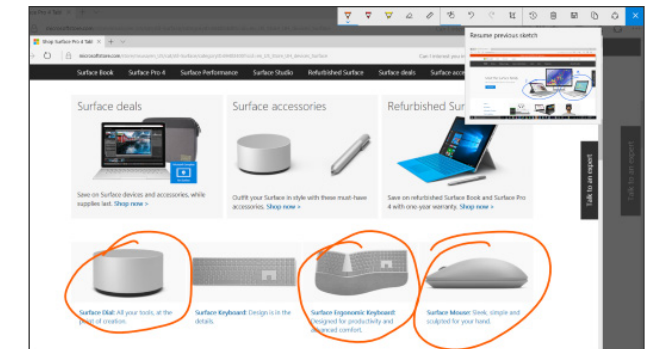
Resume previous sketch

Shop Surface Pro 4 Tabl

microsoftstore.com

Surface Book Surface Pro 4 Surface Performance Surface Studio Refurbished Surface Surface deals Surface acce

Surface deals

Save on Surface devices and accessories, while supplies last. Shop now >

Surface accessories

Outfit your Surface in style with these must-have accessories. Shop now >

Refurbished Surface

Save on Refurbished Surface Book and Surface Pro 4 with one-year warranty. Shop now >

Talk to an expert

Talk to an expert

Surface Dial: All your tools, at the point of creation.

Surface Keyboard: Design is in the details.

Surface Ergonomic Keyboard: Designed for productivity and enhanced comfort.

Surface Mouse: Sleek, simple and sculpted for your hand.